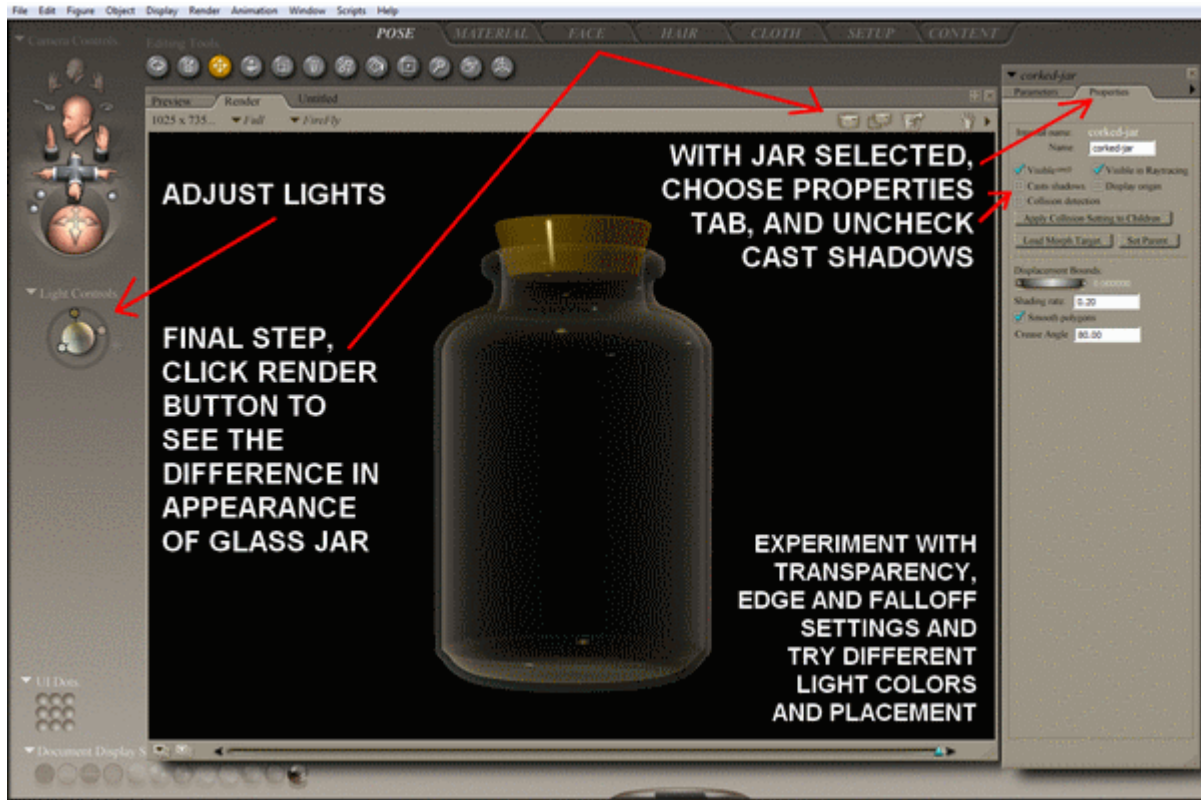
File Edit Figure Object Display Render Animation Window Scripts Help

Camera Controls

Editing Tools

POSE MATERIAL FACE HAIR CLOTH SETUP CONTENT

Preview Render Untitled

1025 x 735... Full FireFly

ADJUST LIGHTS

Light Controls

FINAL STEP, CLICK RENDER BUTTON TO SEE THE DIFFERENCE IN APPEARANCE OF GLASS JAR

WITH JAR SELECTED, CHOOSE PROPERTIES TAB, AND UNCHECK CAST SHADOWS

EXPERIMENT WITH TRANSPARENCY, EDGE AND FALLOFF SETTINGS AND TRY DIFFERENT LIGHT COLORS AND PLACEMENT

UI Dots

Document Display S

corked-jar

Parameters Properties

Internal name: corked-jar
Name: corked-jar

Visible Visible in Raytracing
Casts shadows Display origin
Collision detection

Apply Collision Setting to Children

Load Morph Target Set Parent

Displacement Bounds: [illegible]

Shading rate: 0.20
Smooth polygons
Crease Angle: 80.00